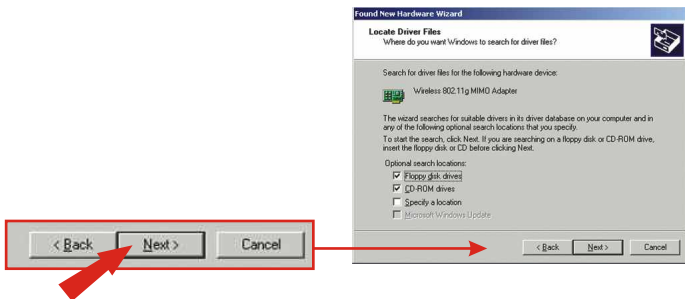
< Back

Next >

Cancel

Found New Hardware Wizard

Locate Driver Files
Where do you want Windows to search for driver files?

Search for driver files for the following hardware device:

Wireless 802.11g MIMO Adapter

The wizard searches for suitable drivers in its driver database on your computer and in any of the following optional search locations that you specify.

To start the search, click Next. If you are searching on a floppy disk or CD-ROM drive, insert the floppy disk or CD before clicking Next.

Optional search locations:
Floppy disk drives
CD-ROM drives
Specify a location
Microsoft Windows Update

< Back

Next >

Cancel